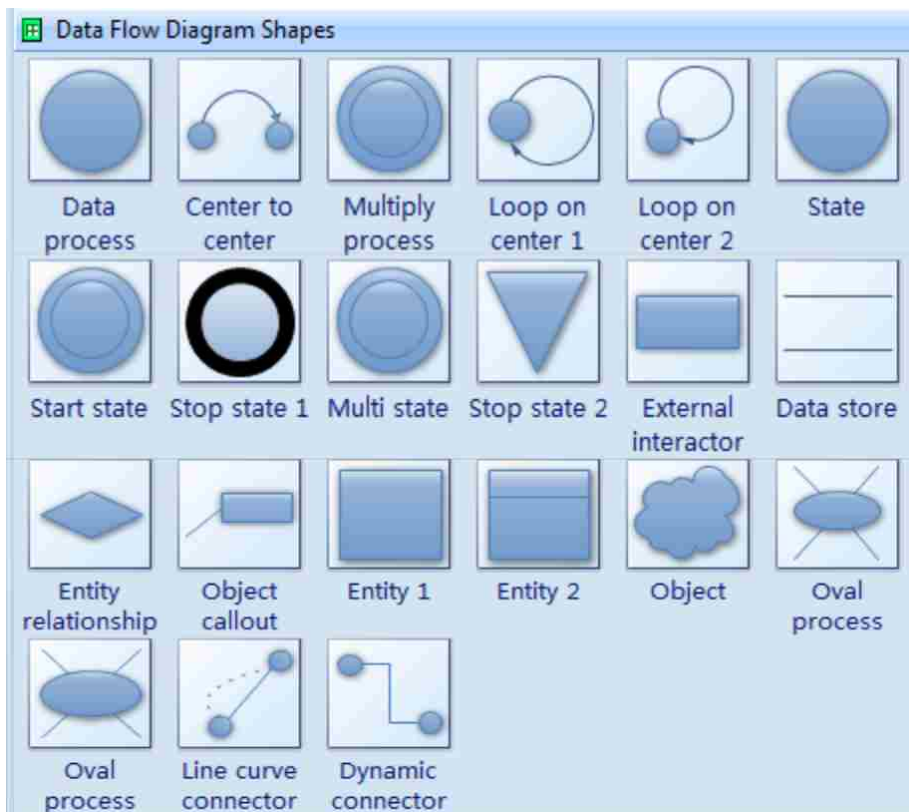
Data Flow Diagram Shapes

Data process
Center to center
Multiply process
Loop on center 1
Loop on center 2
State

Start state
Stop state 1
Multi state
Stop state 2
External interactor
Data store

Entity relationship
Object callout
Entity 1
Entity 2
Object
Oval process

Oval process
Line curve connector
Dynamic connector